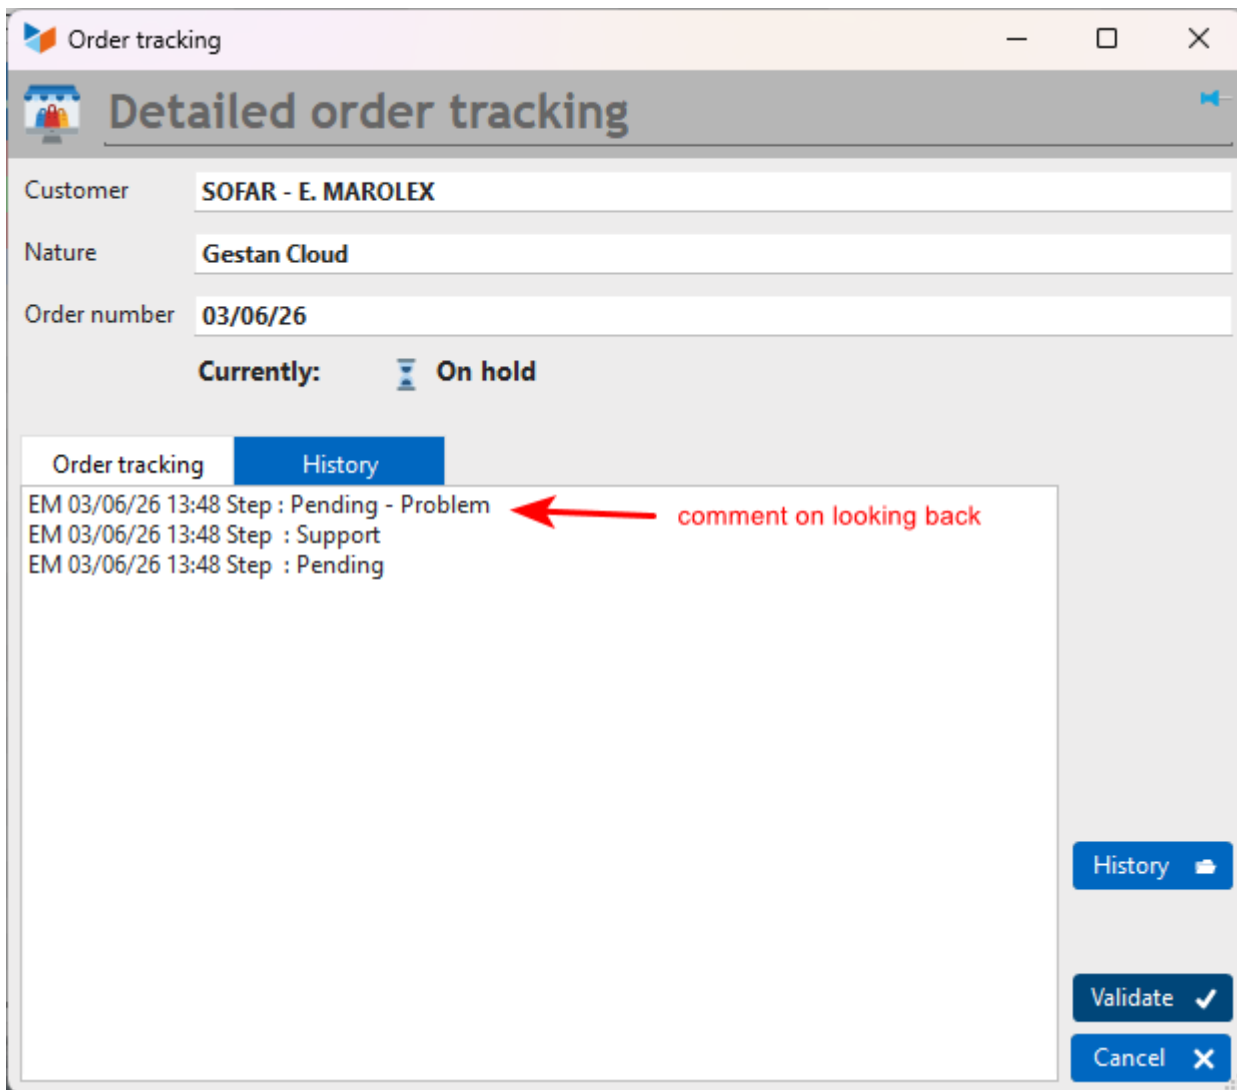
Order tracking

Detailed order tracking

Customer SOFAR - E. MAROLEX

Nature Gestan Cloud

Order number 03/06/26

Currently: On hold

Order tracking History

EM 03/06/26 13:48 Step : Pending - Problem
EM 03/06/26 13:48 Step : Support
EM 03/06/26 13:48 Step : Pending

comment on looking back

History

Validate

Cancel